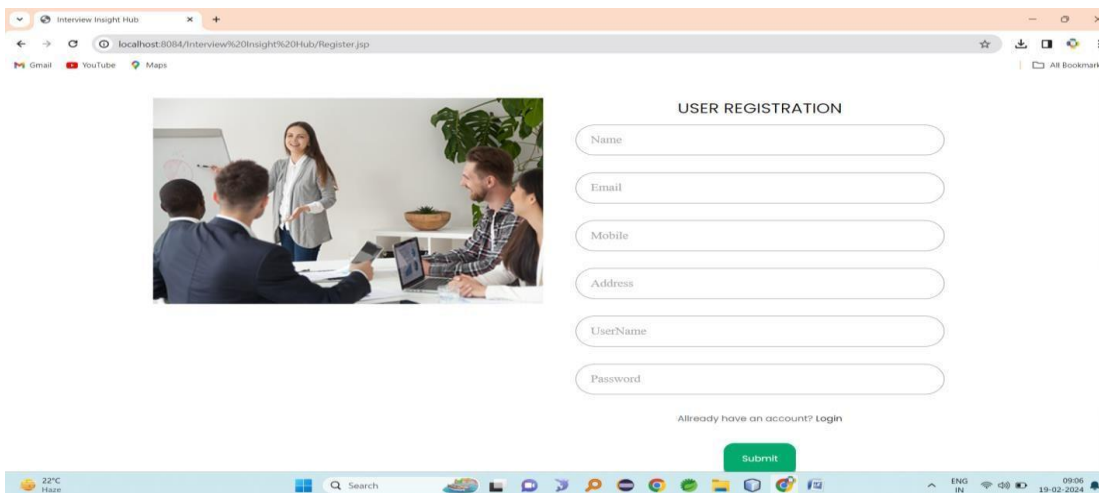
Interview Insight Hub
localhost:8084/Interview%20Insight%20Hub/Register.jsp
Gmail YouTube Maps
All Bookmark

USER REGISTRATION

Name

Email

Mobile

Address

UserName

Password

Allready have an account? Login

Submit

22°C
Haze
Search
ENG
IN
09:06
19-02-2024